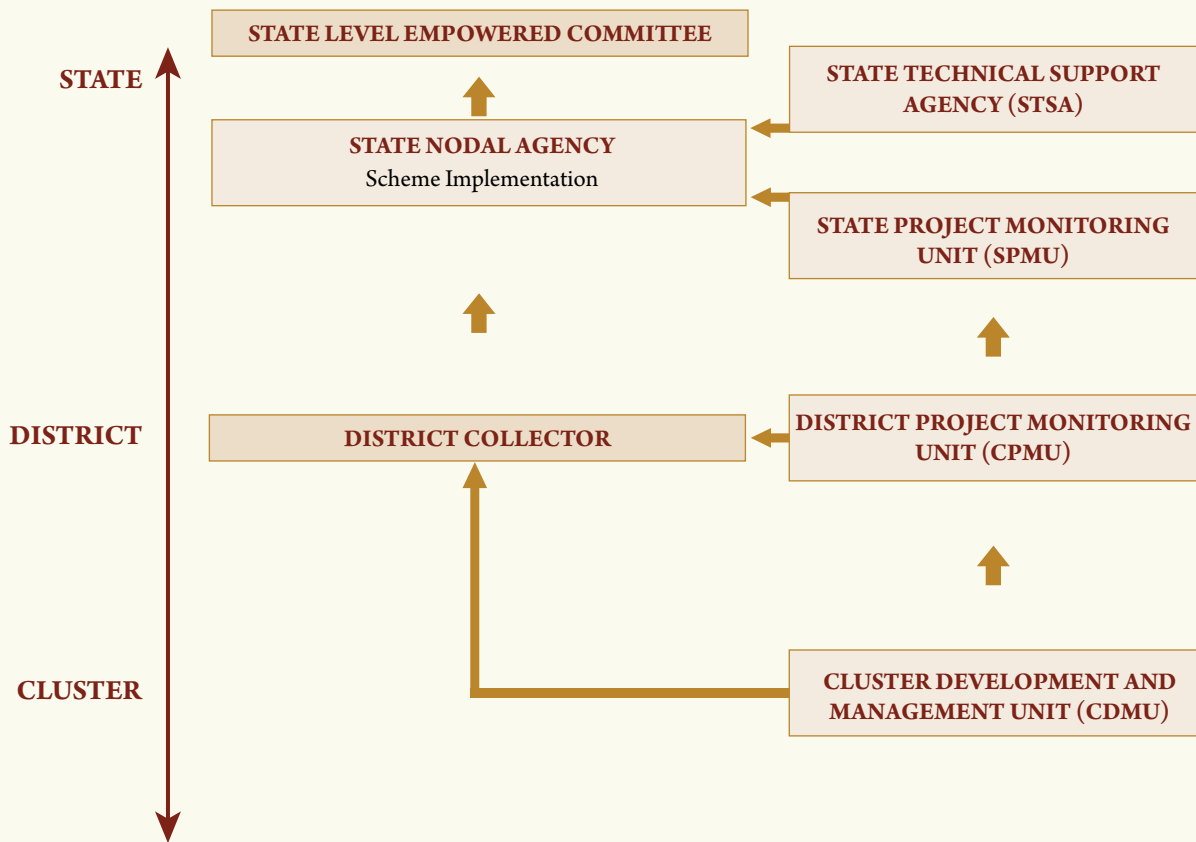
STATE

STATE LEVEL EMPOWERED COMMITTEE

STATE TECHNICAL SUPPORT AGENCY (STSA)

STATE NODAL AGENCY
Scheme Implementation

STATE PROJECT MONITORING UNIT (SPMU)

DISTRICT

DISTRICT COLLECTOR

DISTRICT PROJECT MONITORING UNIT (CPMU)

CLUSTER

CLUSTER DEVELOPMENT AND MANAGEMENT UNIT (CDMU)